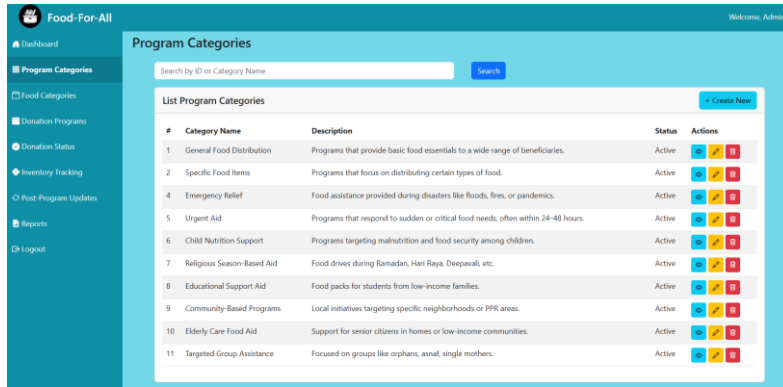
Food-For-All

Welcome, Admi

Dashboard
Program Categories
Food Categories
Donation Programs
Donation Status
Inventory Tracking
Post-Program Updates
Reports
Logout

Program Categories

Search by ID or Category Name

Search

List Program Categories

+ Create New

| # | Category Name | Description | Status | Actions |
|---|---|---|---|---|
| 1 | General Food Distribution | Programs that provide basic food essentials to a wide range of beneficiaries. | Active | |
| 2 | Specific Food Items | Programs that focus on distributing certain types of food. | Active | |
| 4 | Emergency Relief | Food assistance provided during disasters like floods, fires, or pandemics. | Active | |
| 5 | Urgent Aid | Programs that respond to sudden or critical food needs, often within 24–48 hours. | Active | |
| 6 | Child Nutrition Support | Programs targeting malnutrition and food security among children. | Active | |
| 7 | Religious Season-Based Aid | Food drives during Ramadan, Hari Raya, Deepavali, etc. | Active | |
| 8 | Educational Support Aid | Food packs for students from low-income families. | Active | |
| 9 | Community-Based Programs | Local initiatives targeting specific neighborhoods or PPR areas. | Active | |
| 10 | Elderly Care Food Aid | Support for senior citizens in homes or low-income communities. | Active | |
| 11 | Targeted Group Assistance | Focused on groups like orphans, asnaf, single mothers. | Active | |